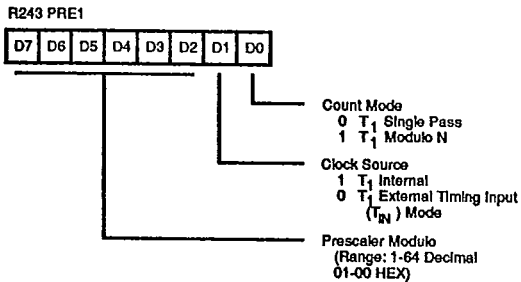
R243 PRE1

| D7 | D6 | D5 | D4 | D3 | D2 | D1 | D0 |
|---|---|---|---|---|---|---|---|

Count Mode
0 $T_1$ Single Pass
1 $T_1$ Modulo N

Clock Source
1 $T_1$ Internal
0 $T_1$ External Timing Input ($T_{IN}$) Mode

Prescaler Modulo
(Range: 1-64 Decimal
01-00 HEX)